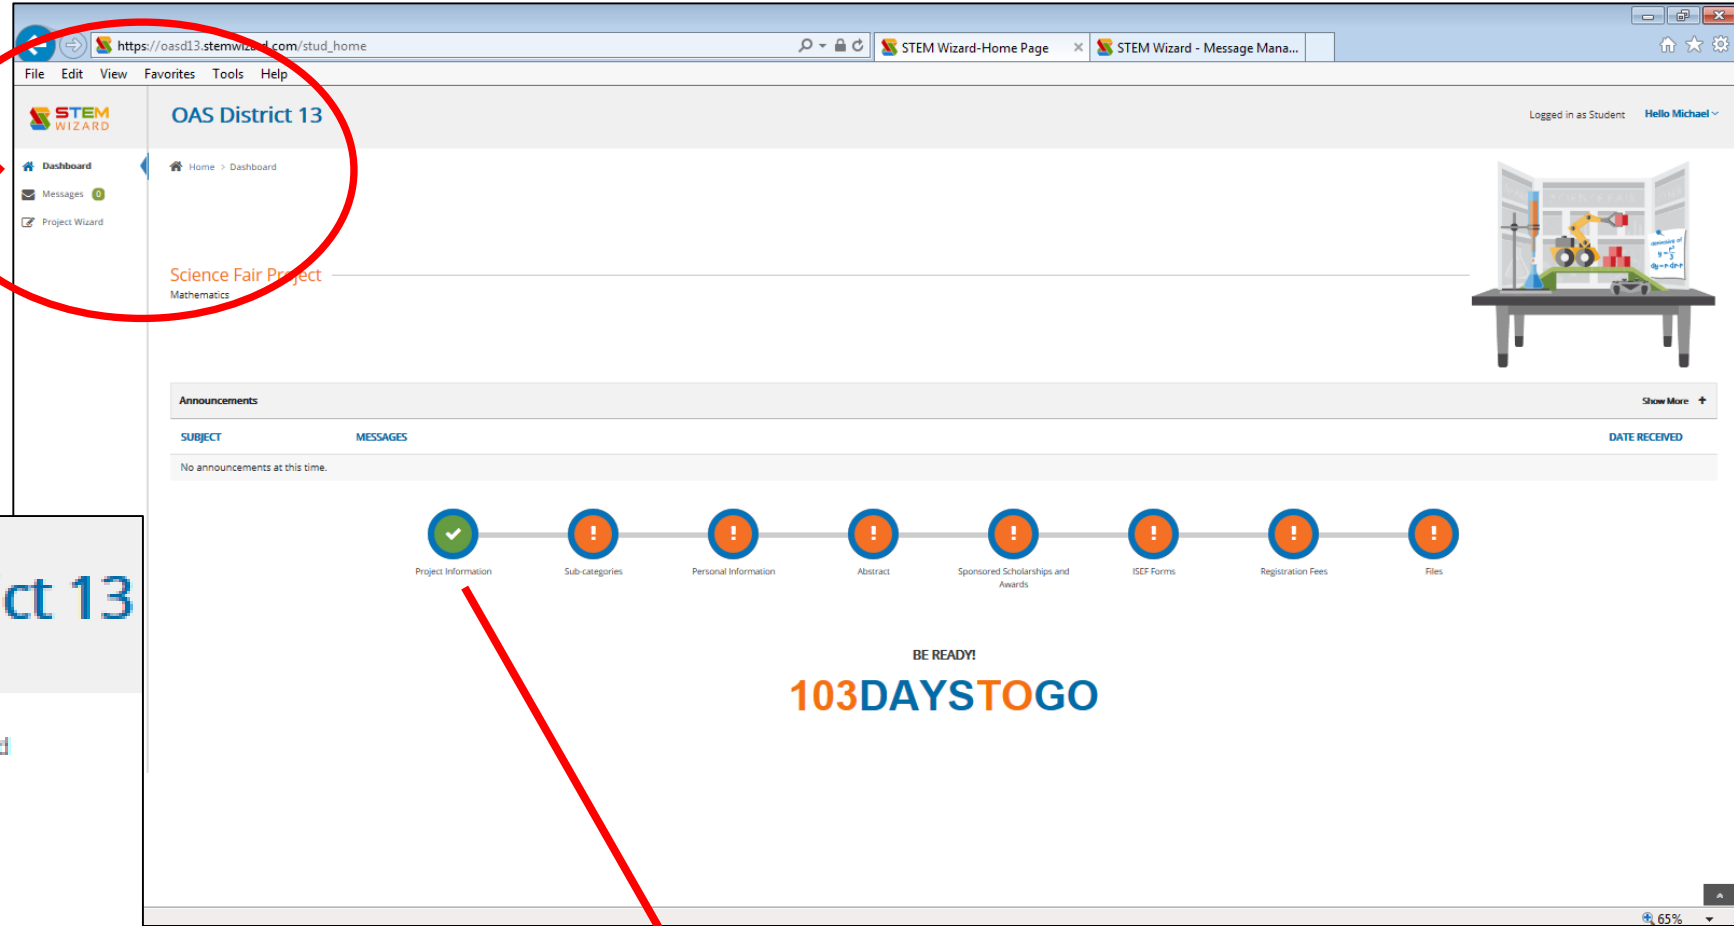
https://oasd13.stemwiz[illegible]d.com/stud_home

STEM Wizard-Home Page

STEM Wizard - Message Mana...

File Edit View Favorites Tools Help

STEM WIZARD

OAS District 13

Logged in as Student Hello Michael

Dashboard

Messages 0

Project Wizard

Home > Dashboard

Science Fair Project

Mathematics

Announcements

Show More +

| SUBJECT | MESSAGES | DATE RECEIVED |
|---|---|---|
| No announcements at this time. | | |

Project Information

Sub-categories

Personal Information

Abstract

Sponsored Scholarships and Awards

ISEF Forms

Registration Fees

Files

BE READY!

103DAYSTOGO

ct 13

65%